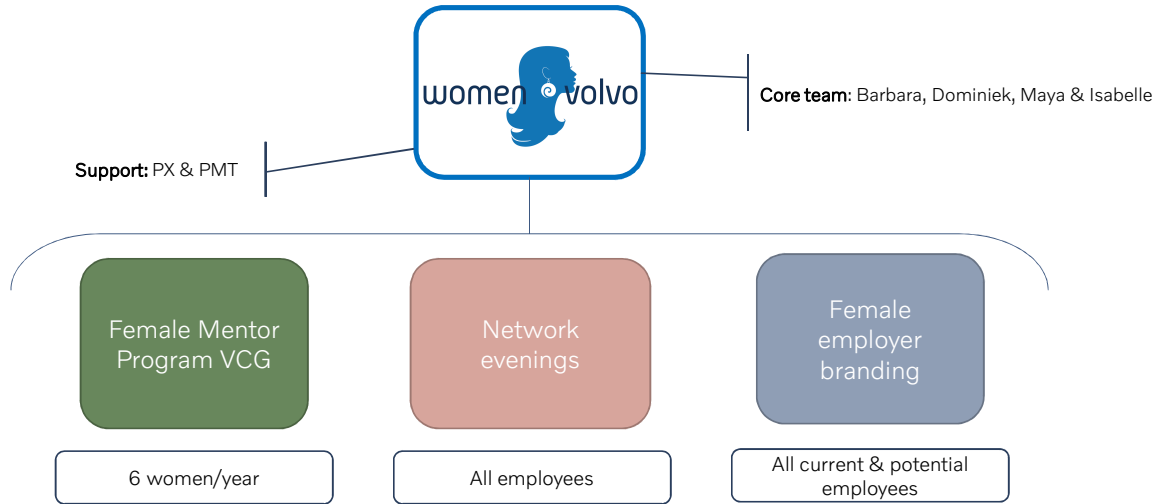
women volvo

Core team: Barbara, Dominiek, Maya & Isabelle

Support: PX & PMT

Female Mentor Program VCG

Network evenings

Female employer branding

6 women/year

All employees

All current & potential employees